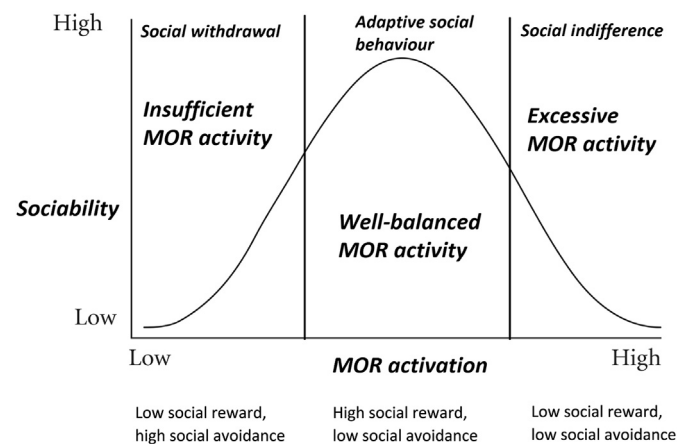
High

Low

Sociability

Social withdrawal

Insufficient MOR activity

Adaptive social behaviour

Well-balanced MOR activity

Social indifference

Excessive MOR activity

Low

MOR activation

High

Low social reward, high social avoidance

High social reward, low social avoidance

Low social reward, low social avoidance